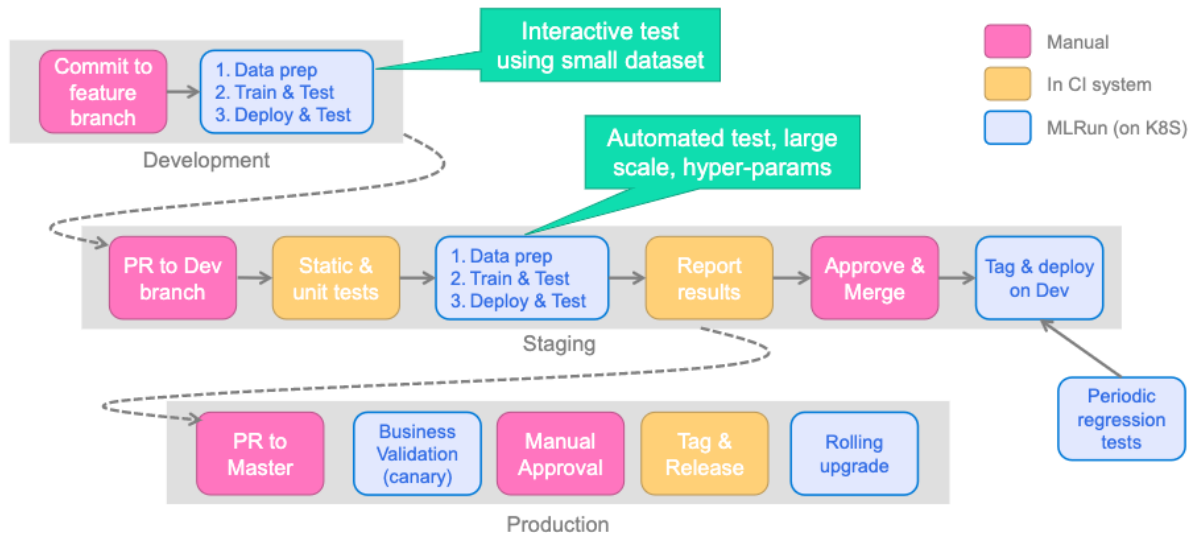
Commit to feature branch

1. Data prep
2. Train & Test
3. Deploy & Test

Interactive test using small dataset

Development

Manual

In CI system

MLRun (on K8S)

Automated test, large scale, hyper-params

PR to Dev branch

Static & unit tests

1. Data prep
2. Train & Test
3. Deploy & Test

Report results

Approve & Merge

Tag & deploy on Dev

Staging

Periodic regression tests

PR to Master

Business Validation (canary)

Manual Approval

Tag & Release

Rolling upgrade

Production